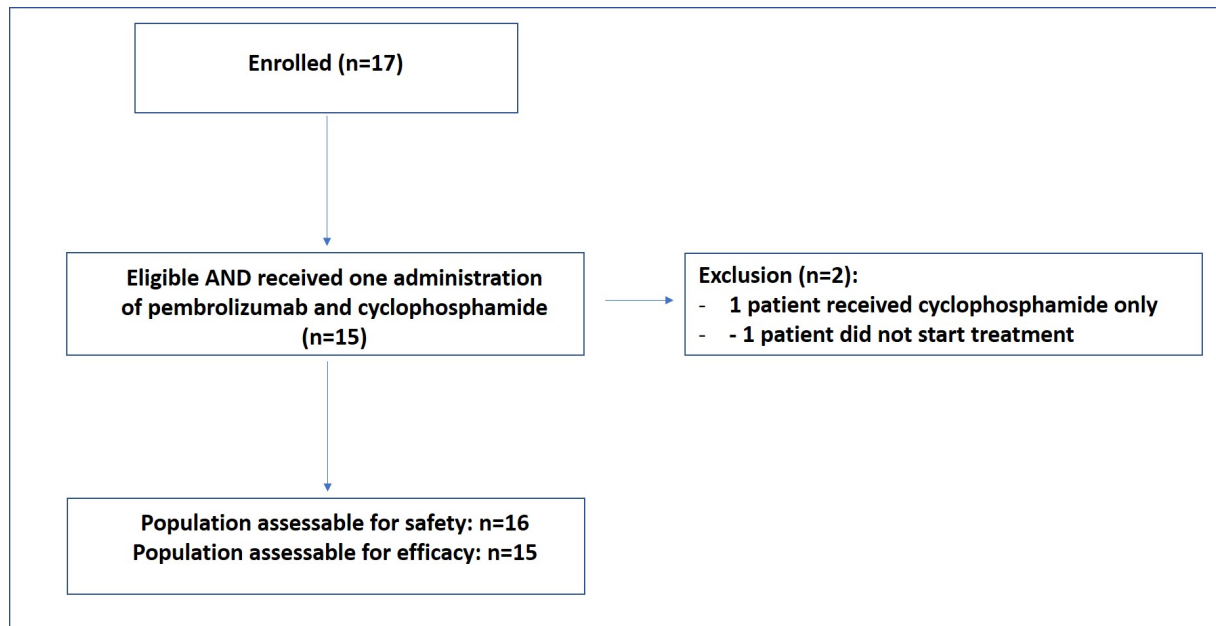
Enrolled (n=17)

Eligible AND received one administration of pembrolizumab and cyclophosphamide (n=15)

Exclusion (n=2):
- 1 patient received cyclophosphamide only
- - 1 patient did not start treatment

Population assessable for safety: n=16
Population assessable for efficacy: n=15